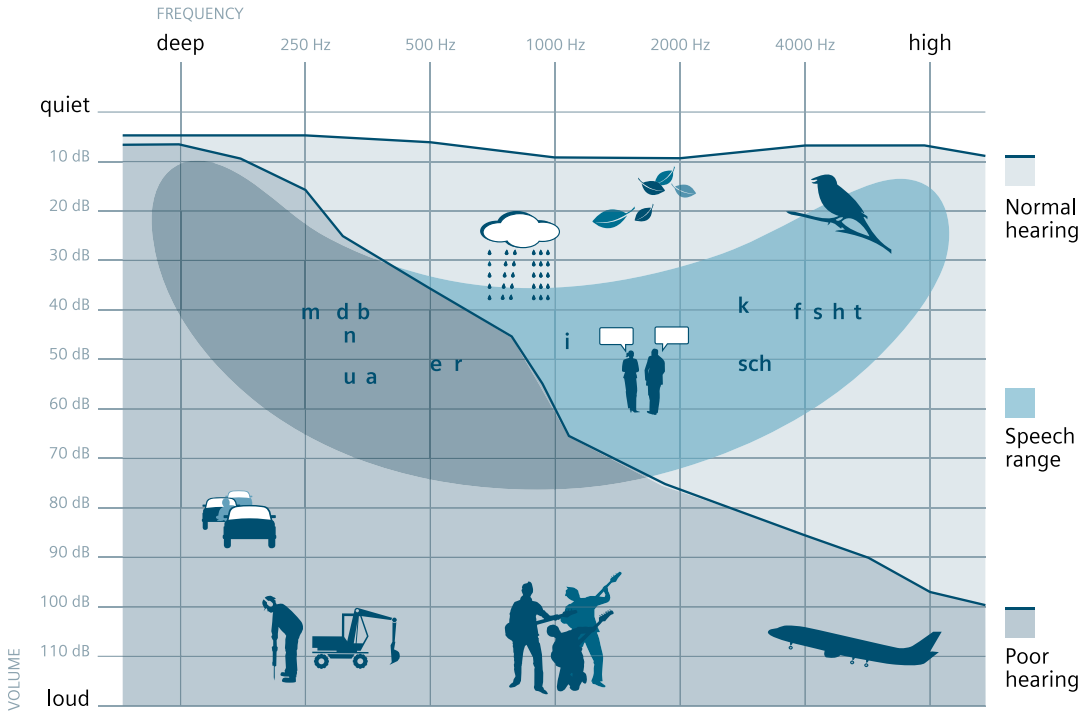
FREQUENCY

deep 250 Hz 500 Hz 1000 Hz 2000 Hz 4000 Hz high

quiet
10 dB
20 dB
30 dB
40 dB
50 dB
60 dB
70 dB
80 dB
90 dB
100 dB
110 dB
loud

VOLUME

m d b
n
u a
e r
i
k
f s h t
sch

Normal hearing

Speech range

Poor hearing